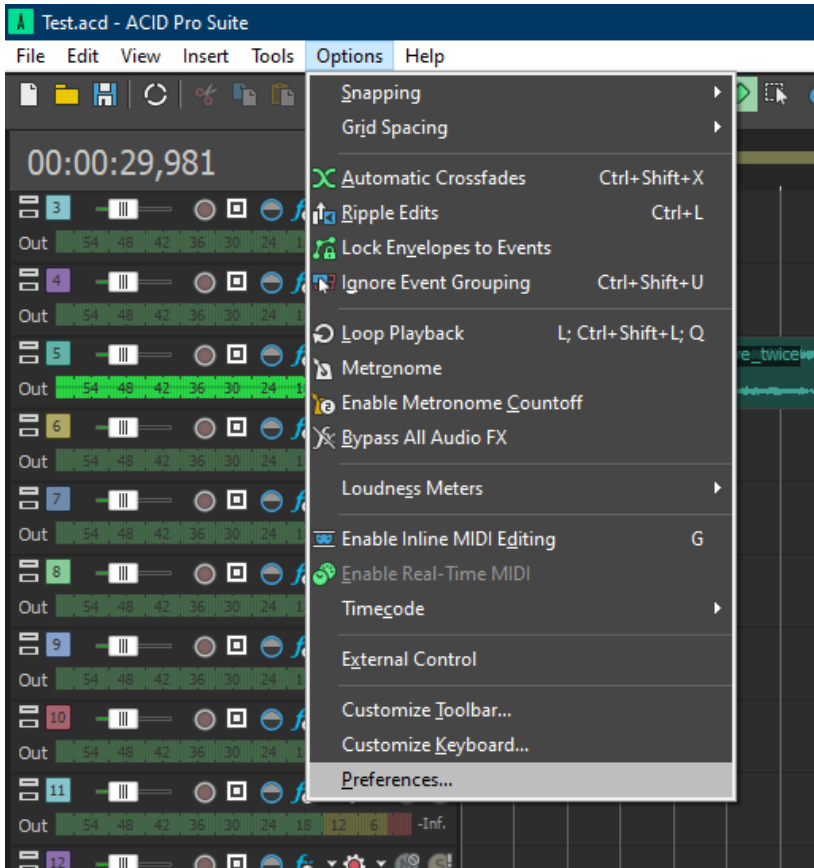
Test.acd - ACID Pro Suite

File Edit View Insert Tools Options Help

00:00:29,981

3
Out 54 48 42 36 30 24
4
Out 54 48 42 36 30 24
5
Out 54 48 42 36 30 24
6
Out 54 48 42 36 30 24
7
Out 54 48 42 36 30 24
8
Out 54 48 42 36 30 24
9
Out 54 48 42 36 30 24
10
Out 54 48 42 36 30 24
11
Out 54 48 42 36 30 24 18 12 6 -Inf.
12

Snapping
Grid Spacing
Automatic Crossfades Ctrl+Shift+X
Ripple Edits Ctrl+L
Lock Envelopes to Events
Ignore Event Grouping Ctrl+Shift+U
Loop Playback L; Ctrl+Shift+L; Q
Metronome
Enable Metronome Countoff
Bypass All Audio FX
Loudness Meters
Enable Inline MIDI Editing G
Enable Real-Time MIDI
Timecode
External Control
Customize Toolbar...
Customize Keyboard...
Preferences...

e_twice